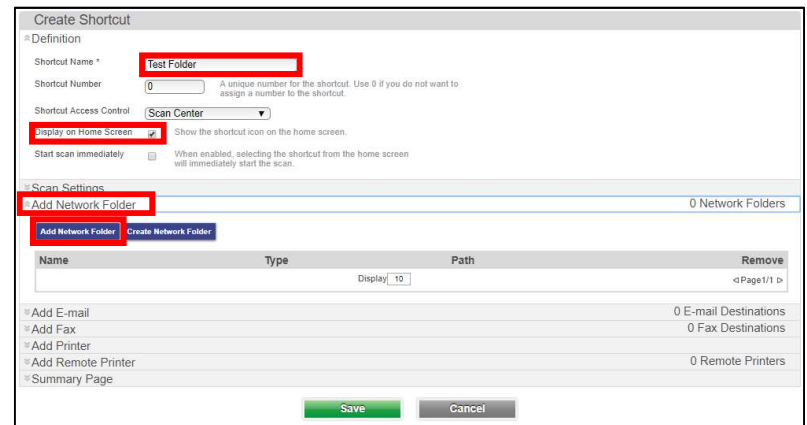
Create Shortcut

Definition

Shortcut Name * Test Folder

Shortcut Number 0 A unique number for the shortcut. Use 0 if you do not want to assign a number to the shortcut.

Shortcut Access Control Scan Center

Display on Home Screen Show the shortcut icon on the home screen.

Start scan immediately When enabled, selecting the shortcut from the home screen will immediately start the scan.

Scan Settings

Add Network Folder 0 Network Folders

Add Network Folder Create Network Folder

| Name | Type | Path | Remove |
|---|---|---|---|
| | | Display 10 | ◁Page1/1 ▷ |

Add E-mail 0 E-mail Destinations

Add Fax 0 Fax Destinations

Add Printer

Add Remote Printer 0 Remote Printers

Summary Page

Save Cancel